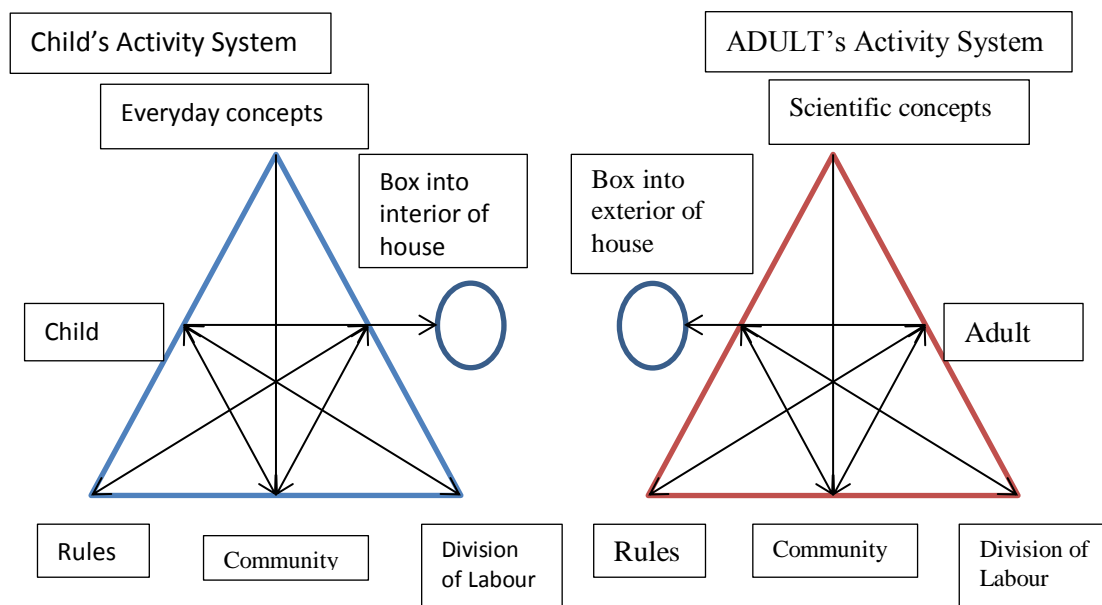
Child’s Activity System

Everyday concepts

Box into interior of house

Child

Rules

Community

Division of Labour

ADULT’s Activity System

Scientific concepts

Box into exterior of house

Adult

Rules

Community

Division of Labour